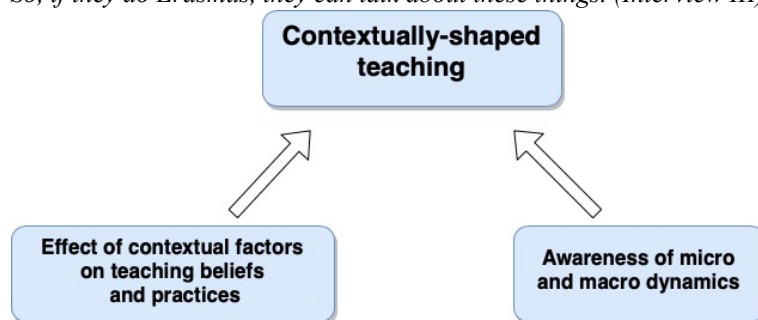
so, if they do Erasmus, they can talk about these things. (Interview III)

Contextually-shaped teaching

Effect of contextual factors on teaching beliefs and practices

Awareness of micro and macro dynamics